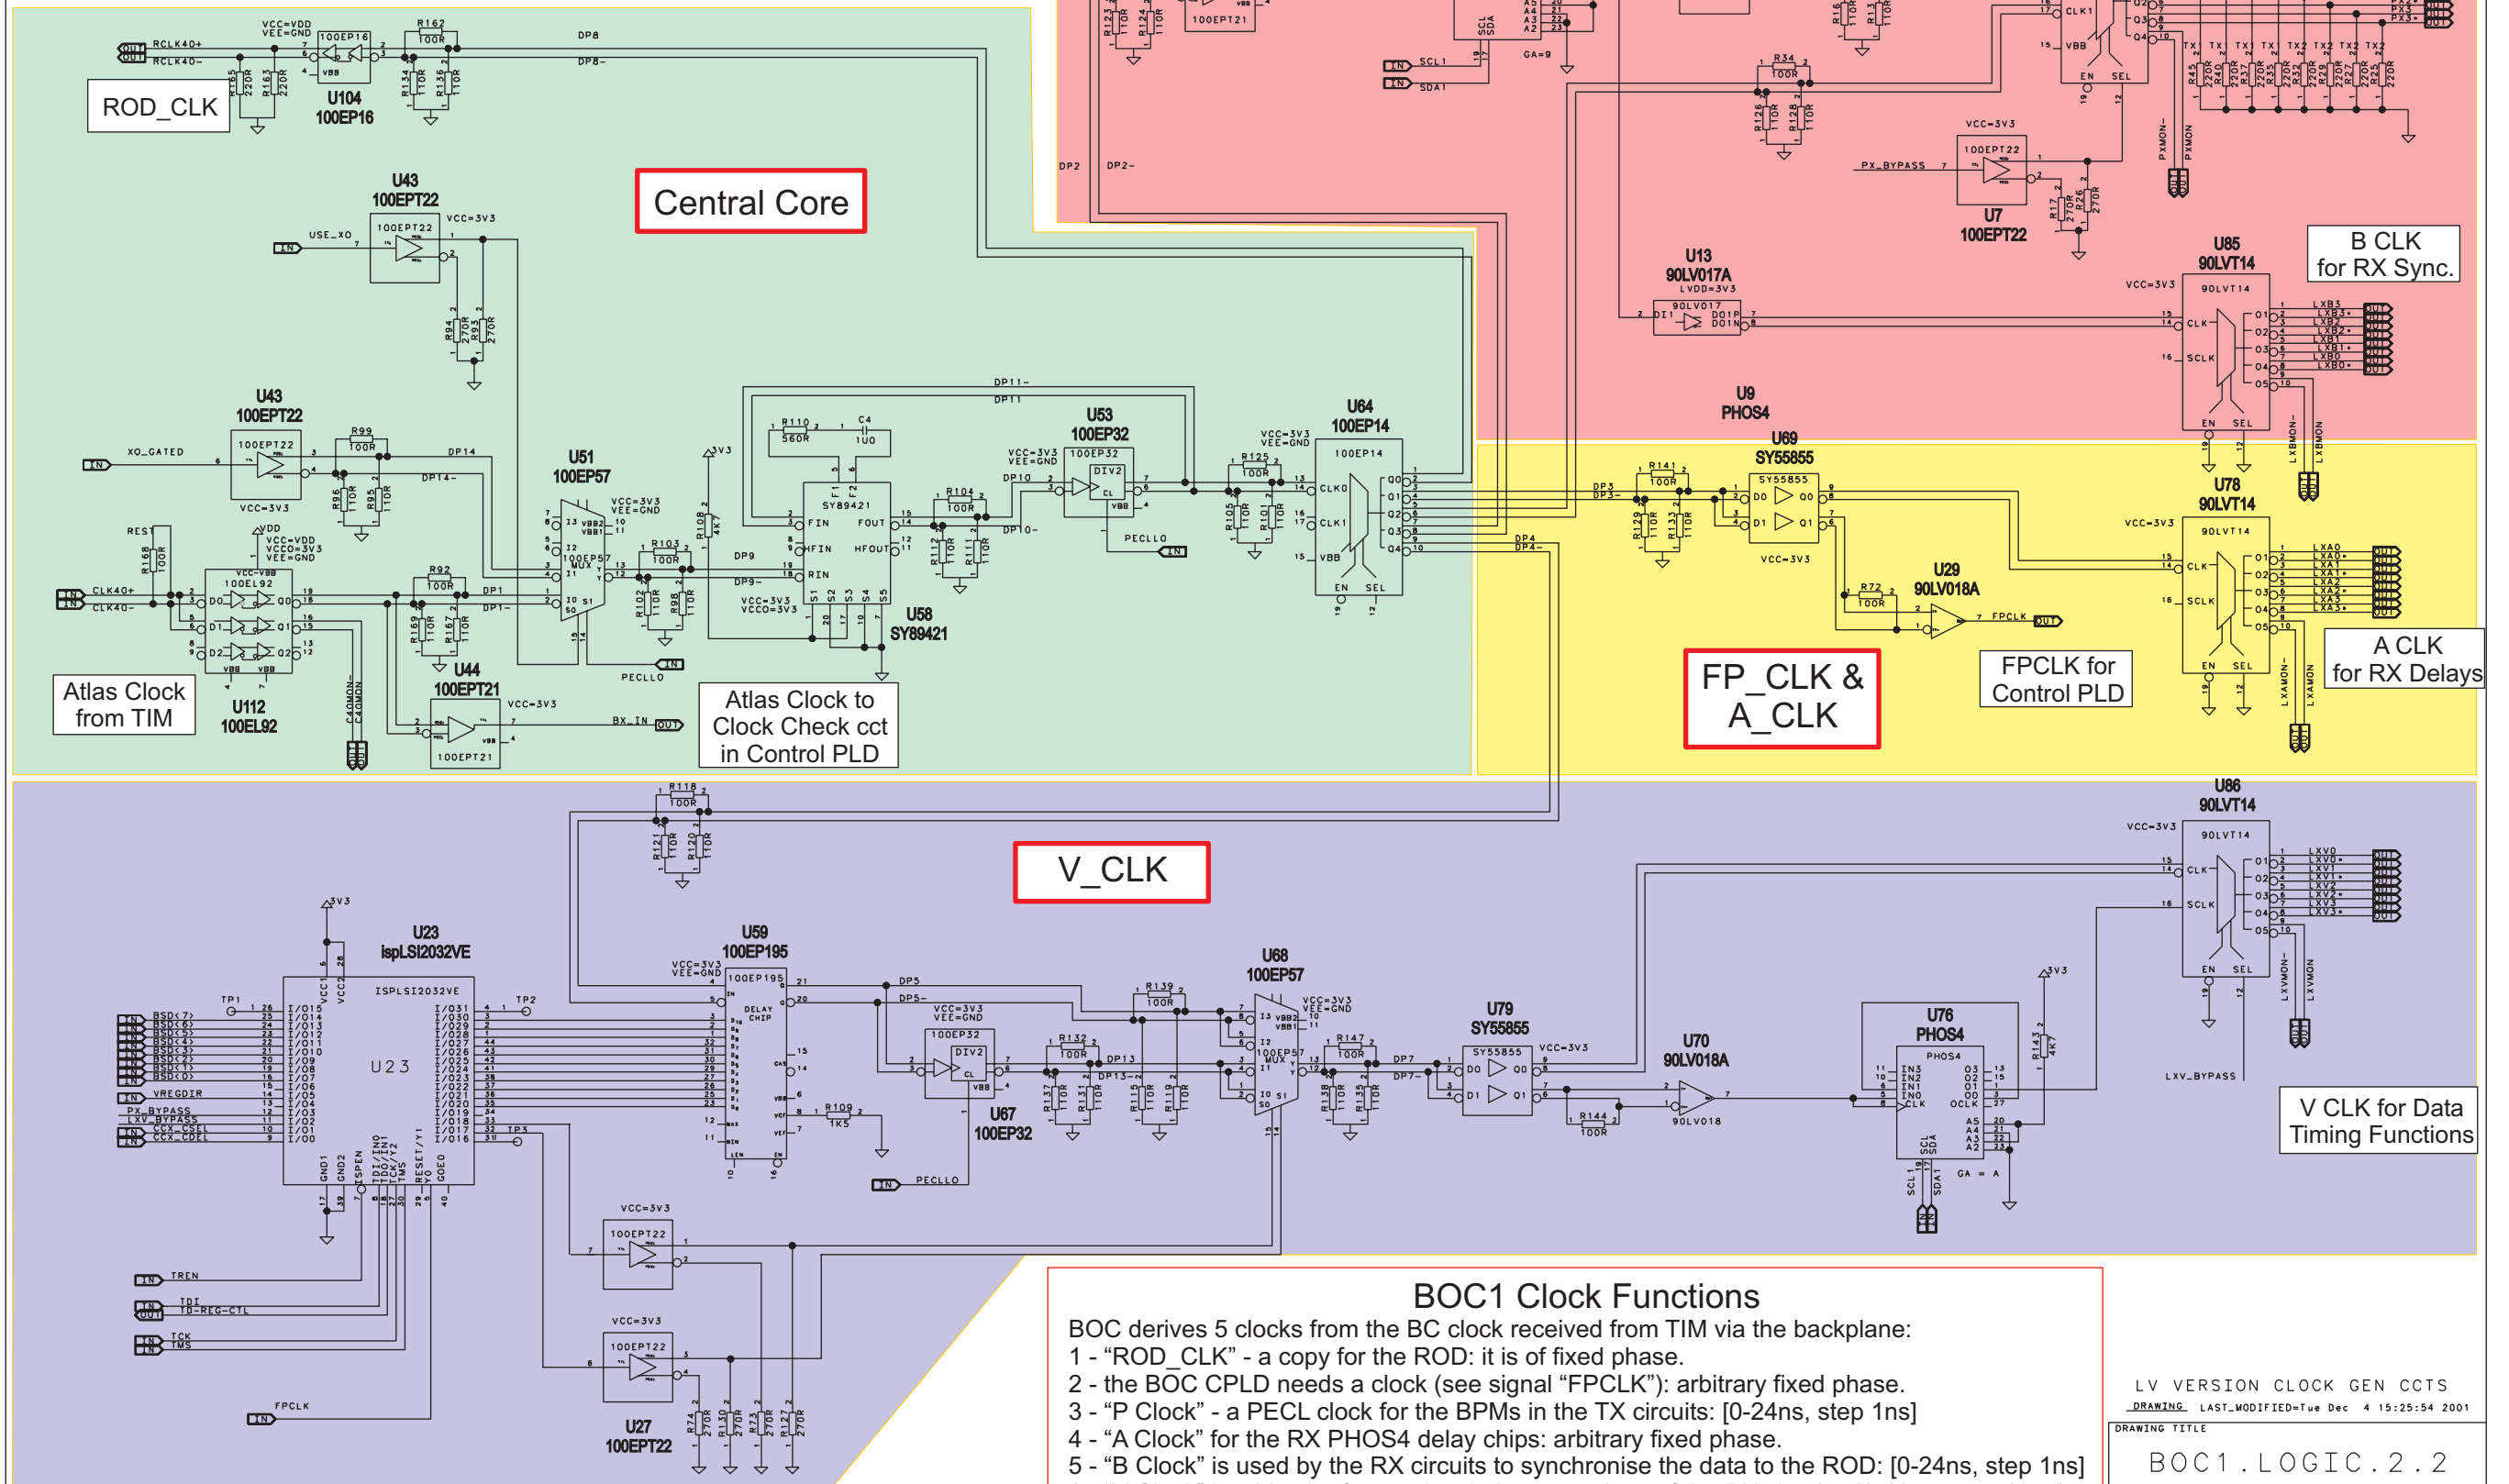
ROD_CLK

U104
100EP16

Central Core

U43
100EPT22

USE_XO

U43
100EPT22

XO_GATED

U51
100EP57

U53
100EP32

U64
100EP14

U58
SY89421

Atlas Clock
from TIM

U112
100EL92

U44
100EPT21

Atlas Clock to
Clock Check cct
in Control PLD

PECLLO

BX_IN

U13
90LV017A

U7
100EPT22

PX_BYPASS

U85
90LVT14

B CLK
for RX Sync.

U9
PHOS4

U69
SY55855

U78
90LVT14

U29
90LV018A

FPCLK

FP_CLK &
A_CLK

FPCLK for
Control PLD

A CLK
for RX Delays

U86
90LVT14

V_CLK

U23
ispLSI2032VE

U59
100EP195

U67
100EP32

U68
100EP57

U79
SY55855

U70
90LV018A

U76
PHOS4

LXV_BYPASS

V CLK for Data
Timing Functions

U27
100EPT22

TREN
TDI
TD-REG-CTL
TCK
TMS
FPCLK

BOC1 Clock Functions
BOC derives 5 clocks from the BC clock received from TIM via the backplane:
1 - “ROD_CLK” - a copy for the ROD: it is of fixed phase.
2 - the BOC CPLD needs a clock (see signal “FPCLK”): arbitrary fixed phase.
3 - “P Clock” - a PECL clock for the BPMs in the TX circuits: [0-24ns, step 1ns]
4 - “A Clock” for the RX PHOS4 delay chips: arbitrary fixed phase.
5 - “B Clock” is used by the RX circuits to synchronise the data to the ROD: [0-24ns, step 1ns]

LV VERSION CLOCK GEN CCTS
DRAWING LAST_MODIFIED=Tue Dec 4 15:25:54 2001
DRAWING TITLE
BOC1.LOGIC.2.2